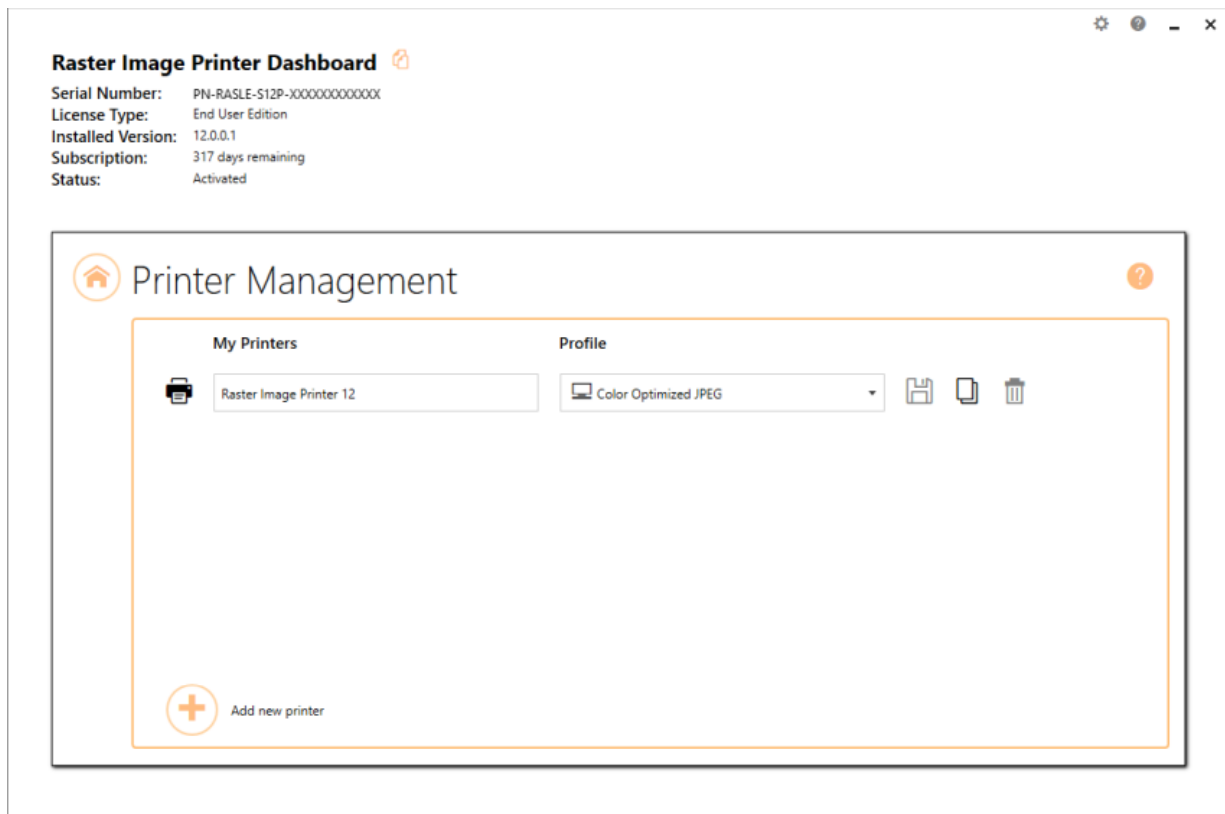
Raster Image Printer Dashboard

Serial Number: PN-RASLE-S12P-XXXXXXXXXXXX
License Type: End User Edition
Installed Version: 12.0.0.1
Subscription: 317 days remaining
Status: Activated

Printer Management

My Printers

Profile

Raster Image Printer 12

Color Optimized JPEG

Add new printer